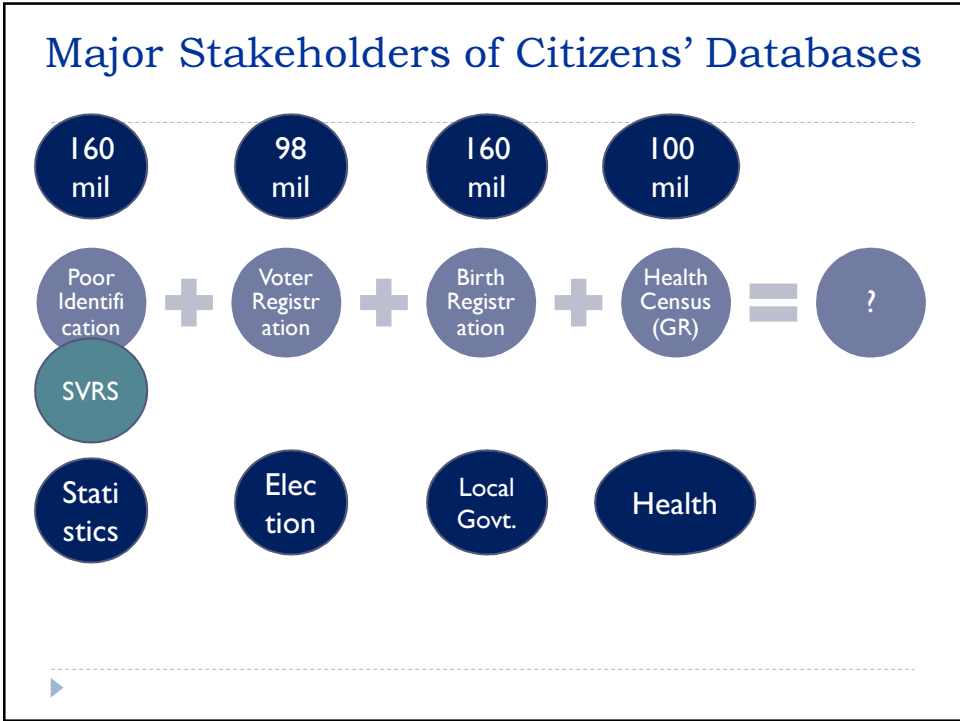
Major Stakeholders of Citizens' Databases

160 mil

98 mil

160 mil

100 mil

Poor Identification

Voter Registration

Birth Registration

Health Census (GR)

?

SVRS

Statistics

Election

Local Govt.

Health